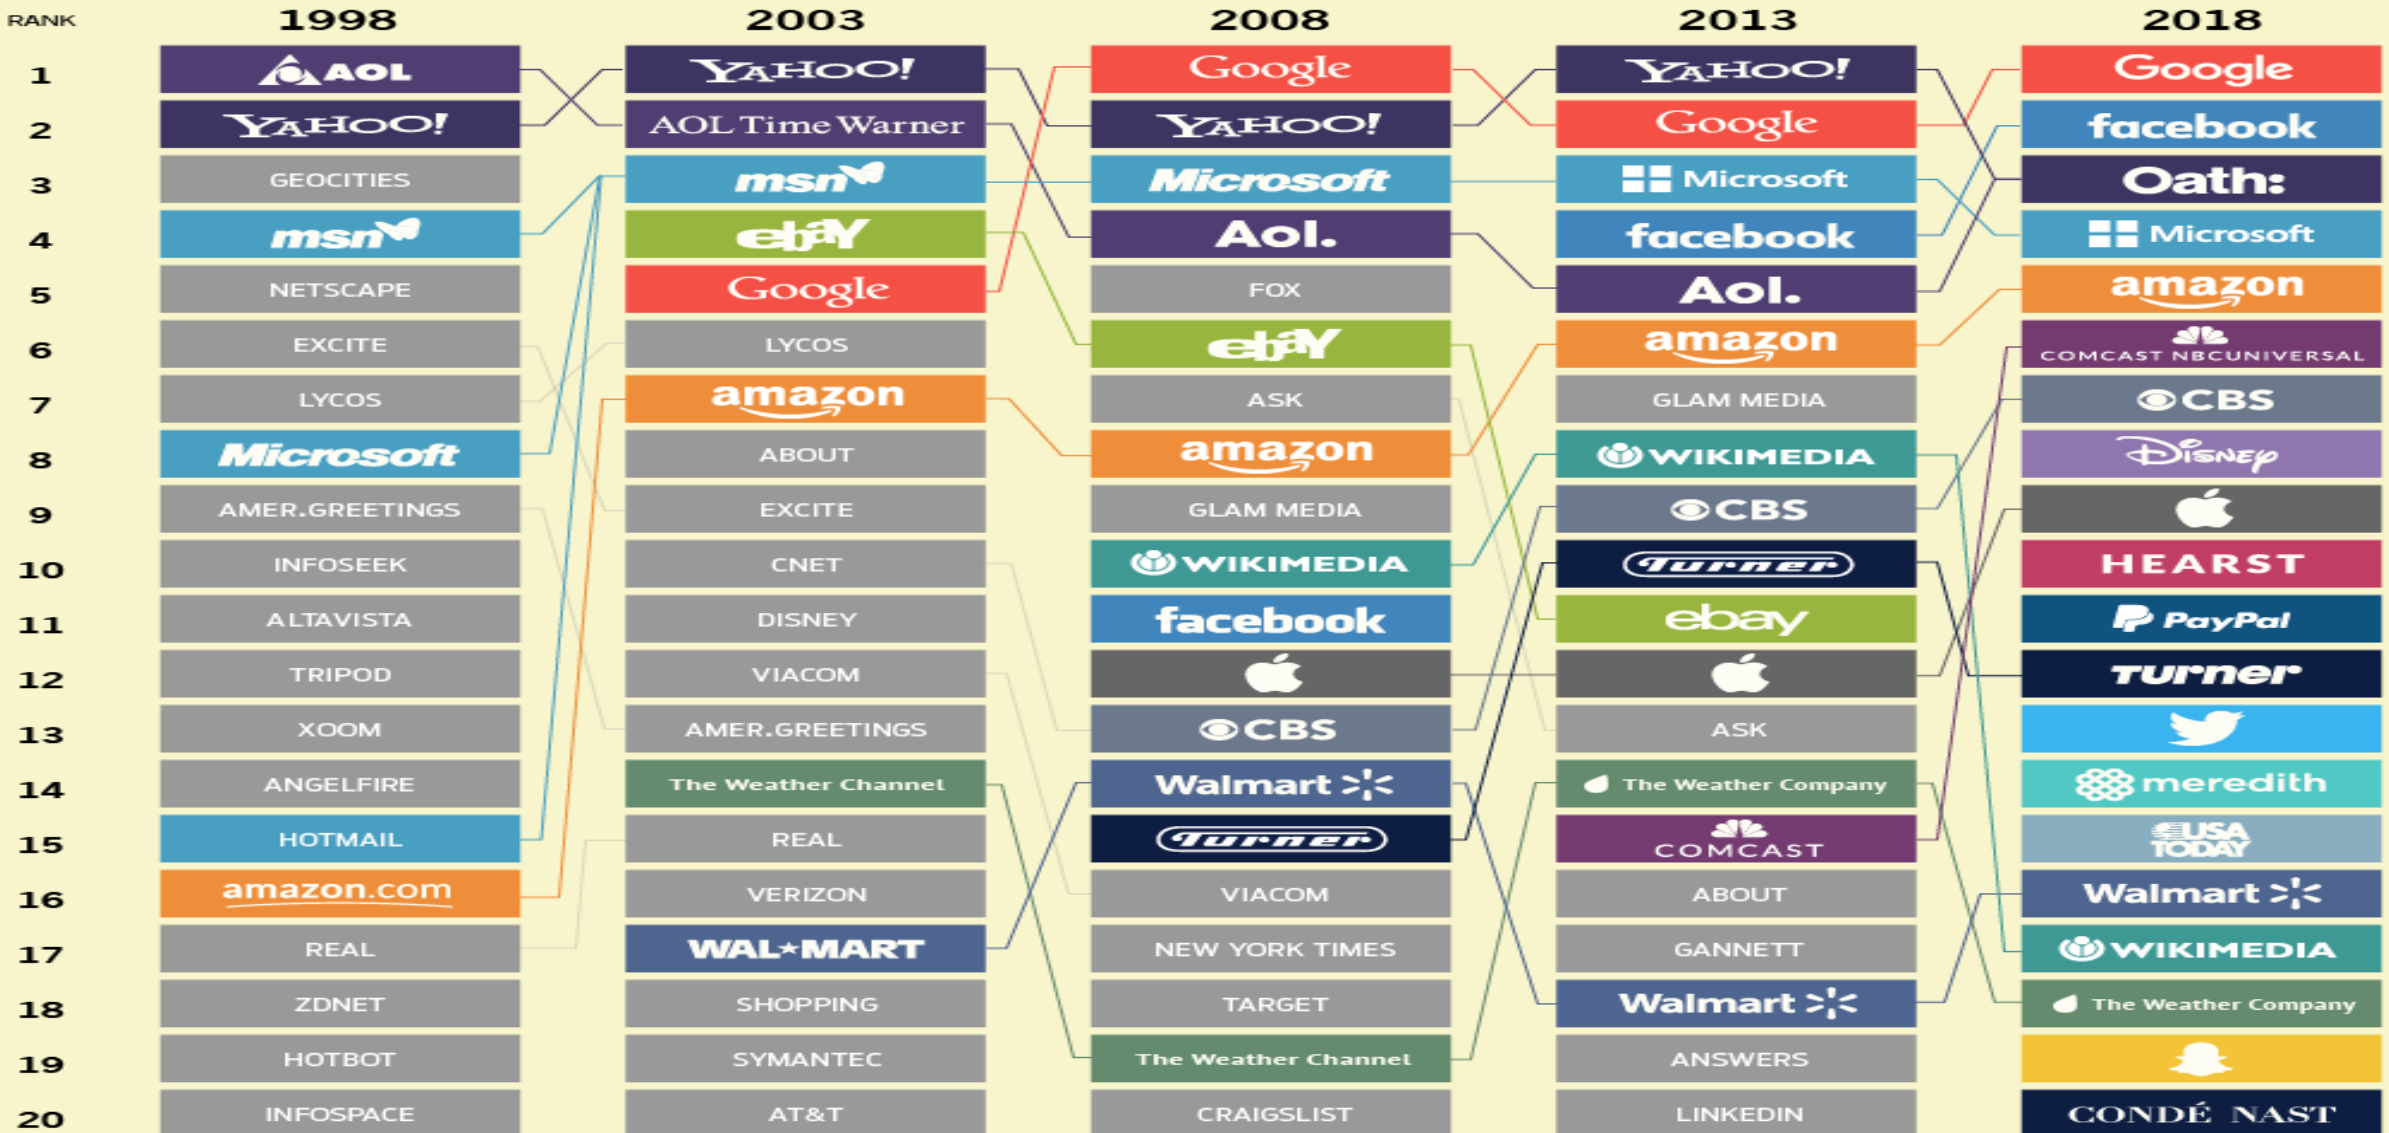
| RANK | 1998 | 2003 | 2008 | 2013 | 2018 |
|---|---|---|---|---|---|
| 1 | AOL | YAHOO! | Google | YAHOO! | Google |
| 2 | YAHOO! | AOL Time Warner | YAHOO! | Google | facebook |
| 3 | GEOCITIES | msn | Microsoft | Microsoft | Oath: |
| 4 | msn | ebay | Aol. | facebook | Microsoft |
| 5 | NETSCAPE | Google | FOX | Aol. | amazon |
| 6 | EXCITE | LYCOS | ebay | amazon | COMCAST NBCUNIVERSAL |
| 7 | LYCOS | amazon | ASK | GLAM MEDIA | CBS |
| 8 | Microsoft | ABOUT | amazon | WIKIMEDIA | Disney |
| 9 | AMER.GREETINGS | EXCITE | GLAM MEDIA | CBS | |
| 10 | INFOSEEK | CNET | WIKIMEDIA | Turner | HEARST |
| 11 | ALTAVISTA | DISNEY | facebook | ebay | PayPal |
| 12 | TRIPOD | VIACOM | | | turner |
| 13 | XOOM | AMER.GREETINGS | CBS | ASK | |
| 14 | ANGELFIRE | The Weather Channel | Walmart | The Weather Company | meredith |
| 15 | HOTMAIL | REAL | Turner | COMCAST | USA TODAY |
| 16 | amazon.com | VERIZON | VIACOM | ABOUT | Walmart |
| 17 | REAL | WAL★MART | NEW YORK TIMES | GANNETT | WIKIMEDIA |
| 18 | ZDNET | SHOPPING | TARGET | Walmart | The Weather Company |
| 19 | HOTBOT | SYMANTEC | The Weather Channel | ANSWERS | |
| 20 | INFOSPACE | AT&T | CRAIGSLIST | LINKEDIN | CONDÉ NAST |